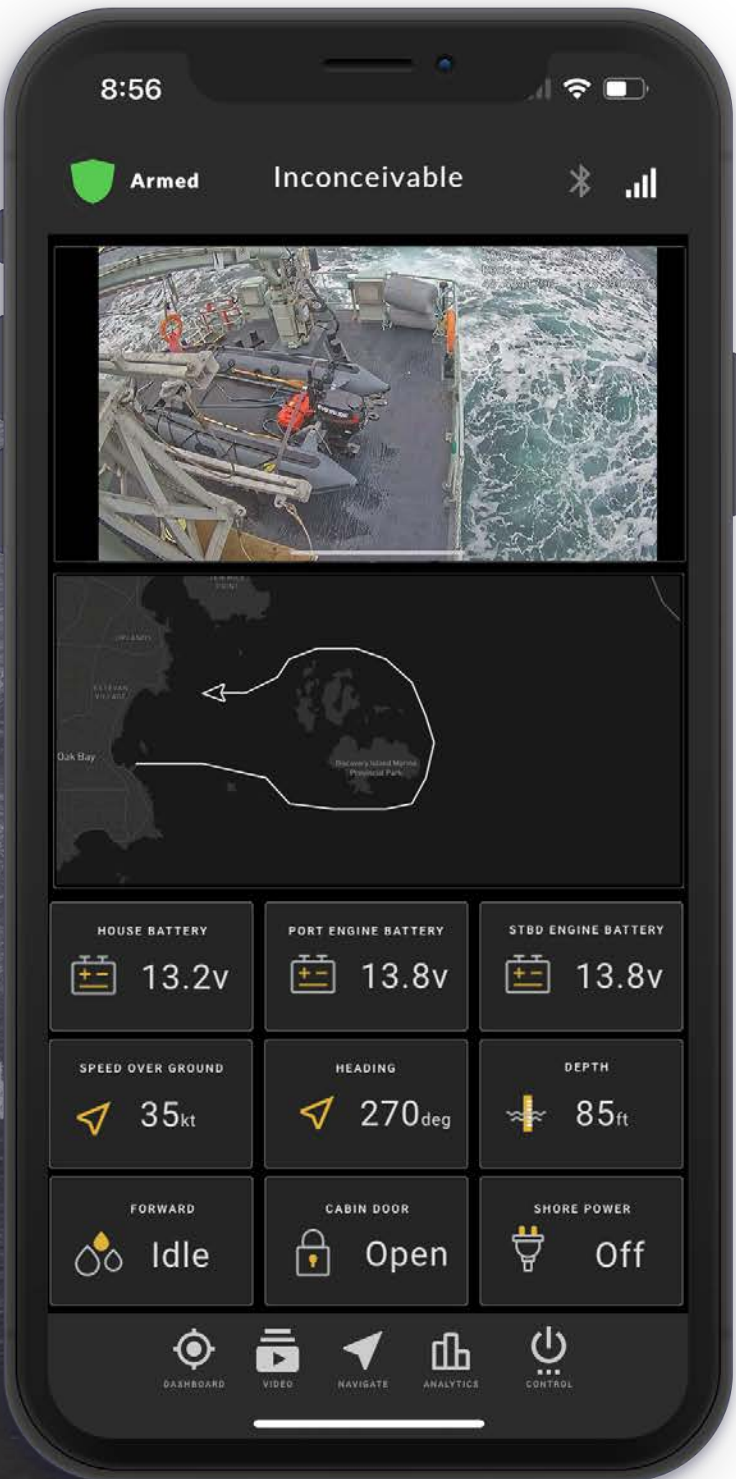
8:56

Armed

Inconceivable

Oak Bay

Discovery Island Marine Provincial Park

HOUSE BATTERY
13.2v

PORT ENGINE BATTERY
13.8v

STBD ENGINE BATTERY
13.8v

SPEED OVER GROUND
35kt

HEADING
270deg

DEPTH
85ft

FORWARD
Idle

CABIN DOOR
Open

SHORE POWER
Off

DASHBOARD
VIDEO
NAVIGATE
ANALYTICS
CONTROL